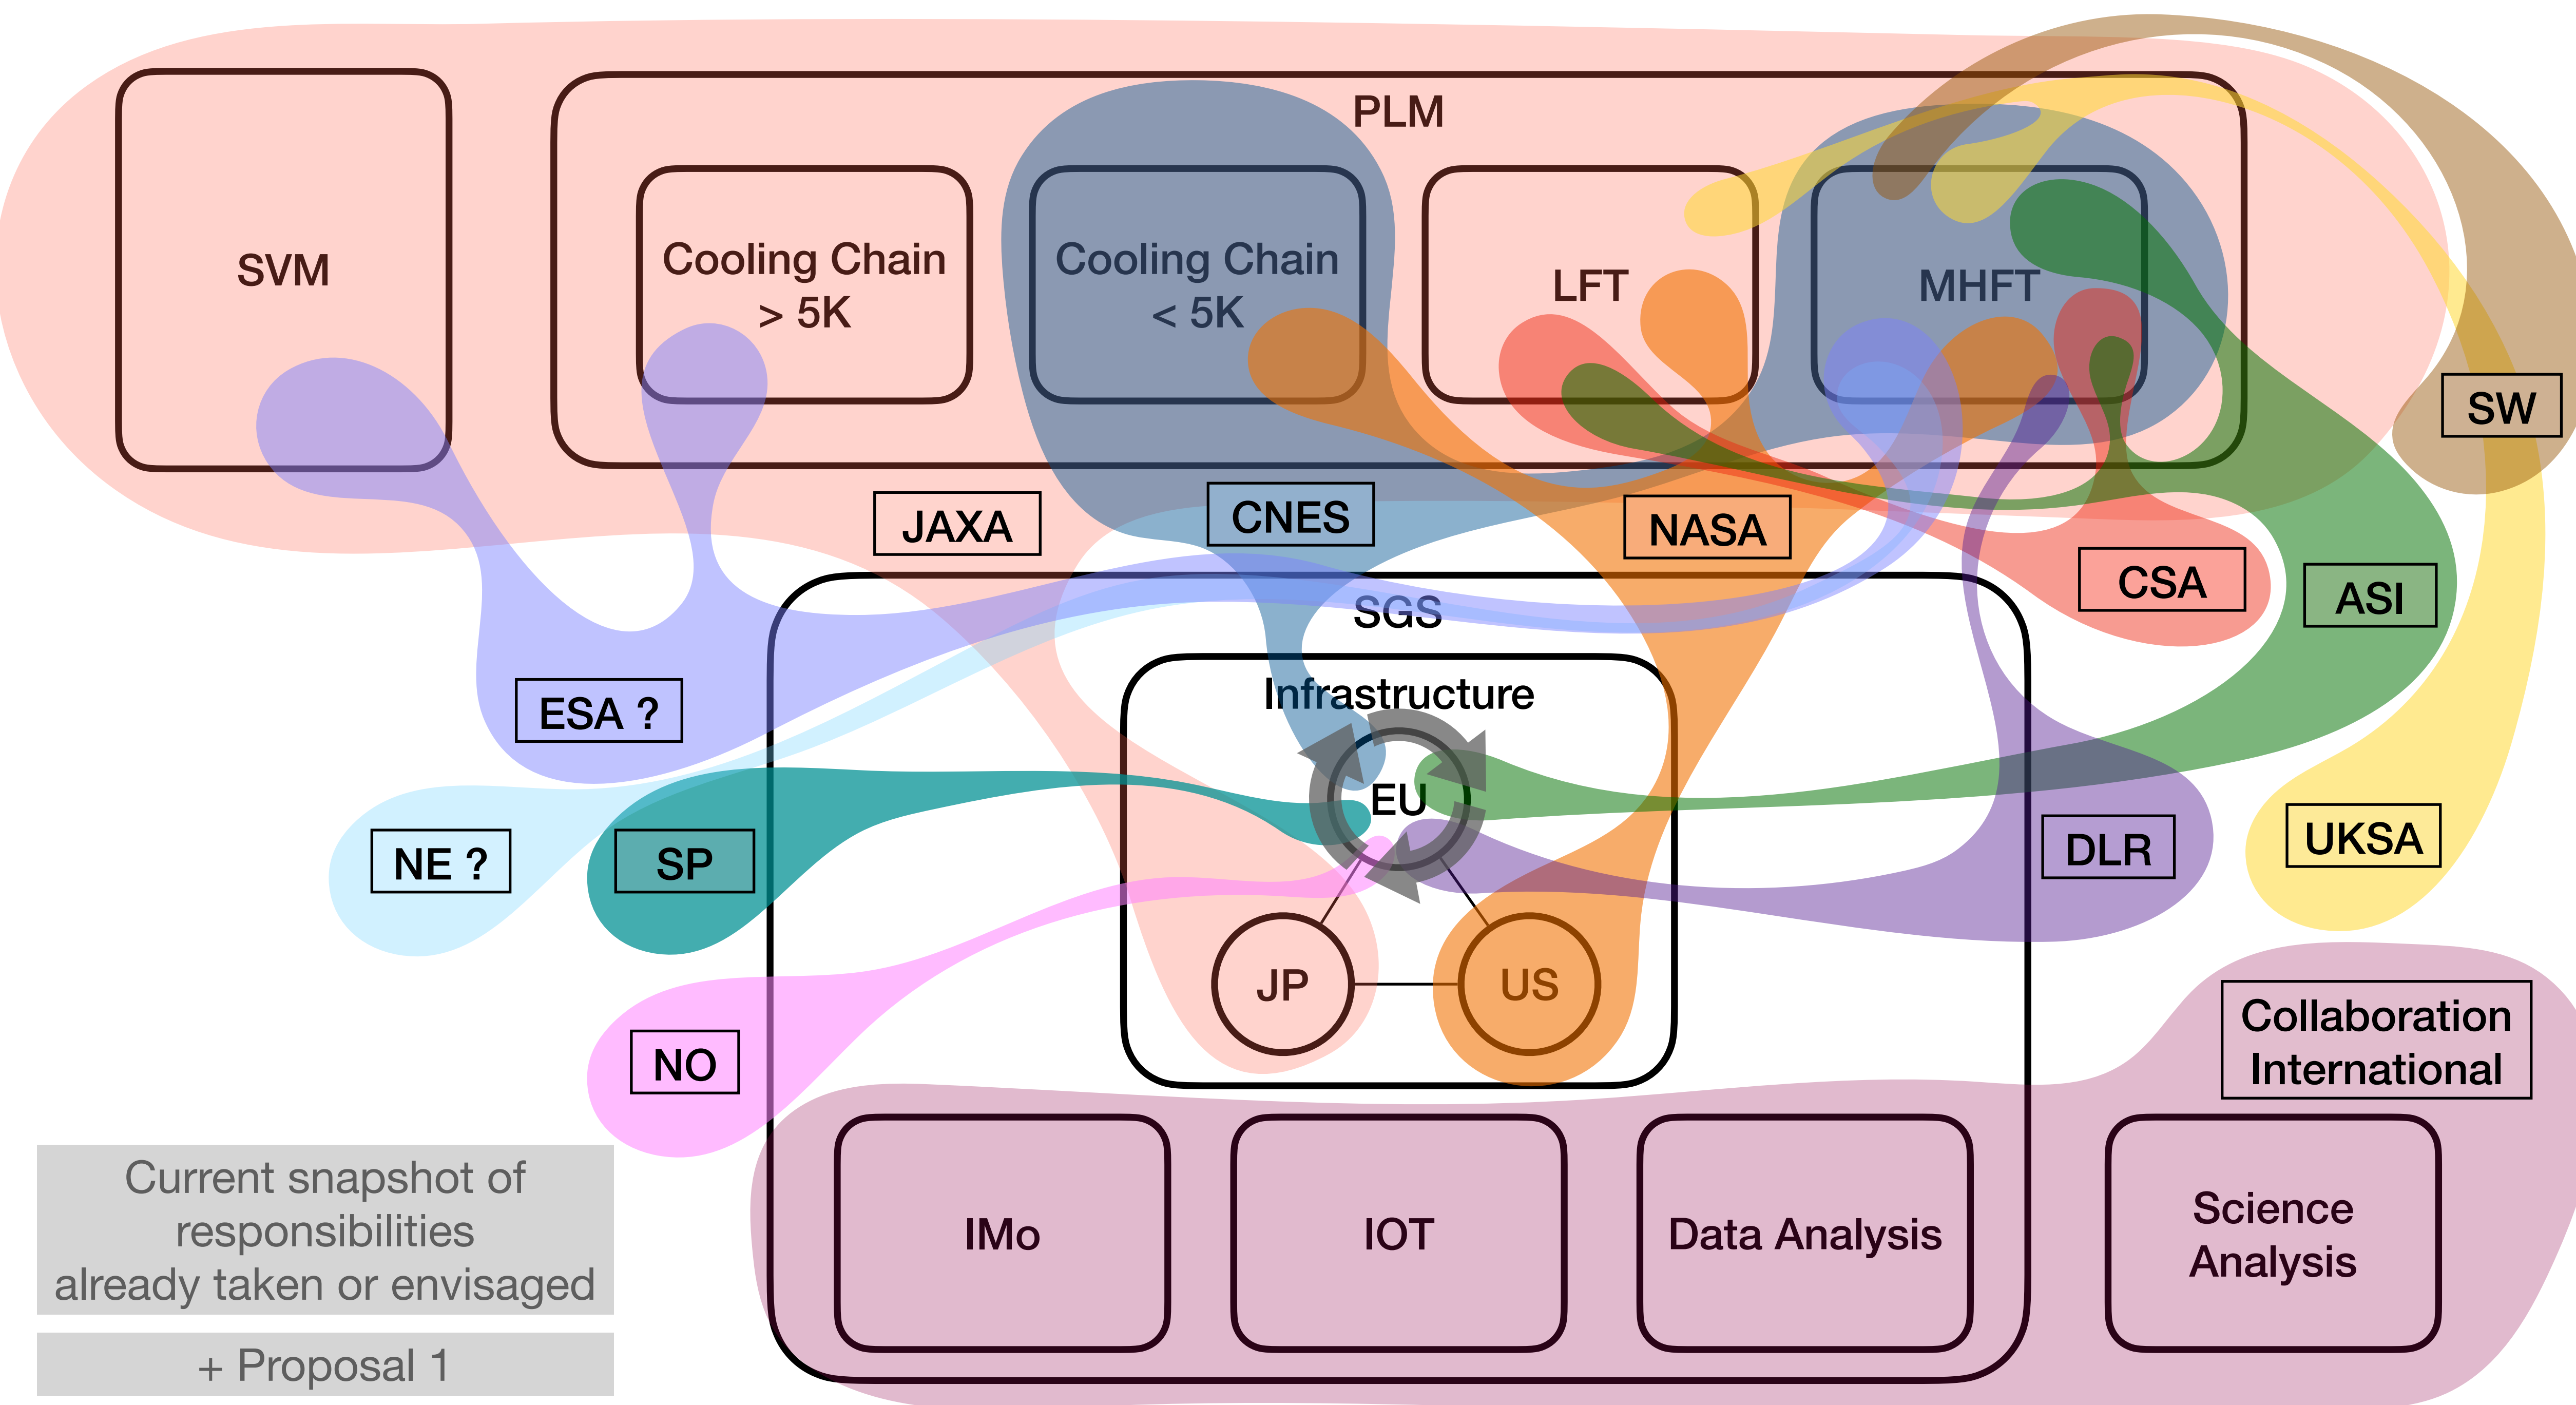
SVM

PLM

Cooling Chain > 5K

Cooling Chain < 5K

LFT

MHFT

SW

JAXA

CNES

NASA

CSA

ASI

SGS

ESA ?

Infrastructure

EU

NE ?

SP

JP

US

DLR

UKSA

NO

Collaboration International

IMo

IOT

Data Analysis

Science Analysis

Current snapshot of responsibilities already taken or envisaged

+ Proposal 1